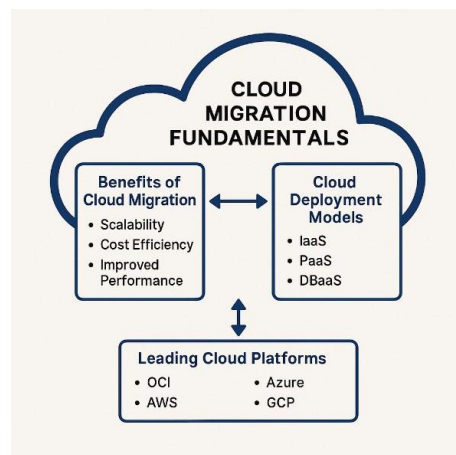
CLOUD MIGRATION FUNDAMENTALS

Benefits of Cloud Migration
• Scalability
• Cost Efficiency
• Improved Performance

Cloud Deployment Models
• IaaS
• PaaS
• DBaaS

Leading Cloud Platforms
• OCI
• AWS
• Azure
• GCP